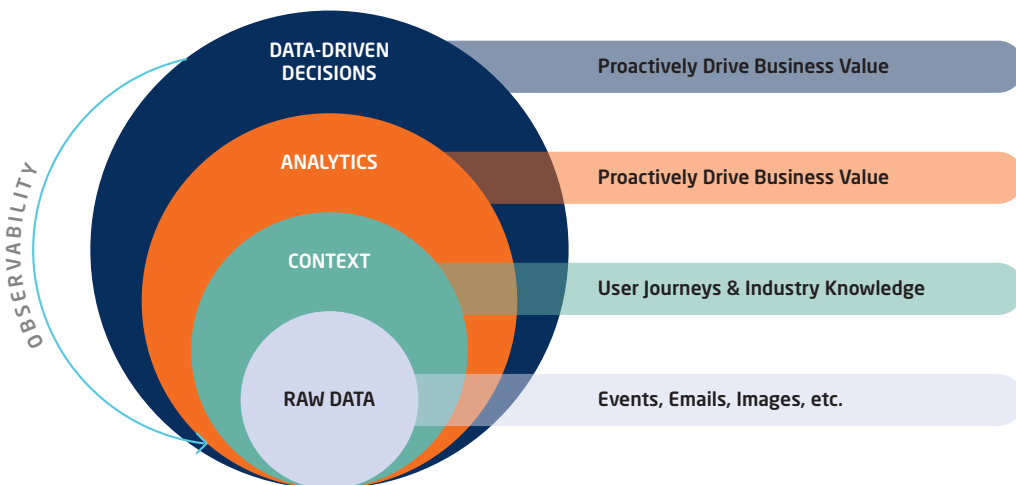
OBSERVABILITY

DATA-DRIVEN DECISIONS

Proactively Drive Business Value

ANALYTICS

Proactively Drive Business Value

CONTEXT

User Journeys & Industry Knowledge

RAW DATA

Events, Emails, Images, etc.